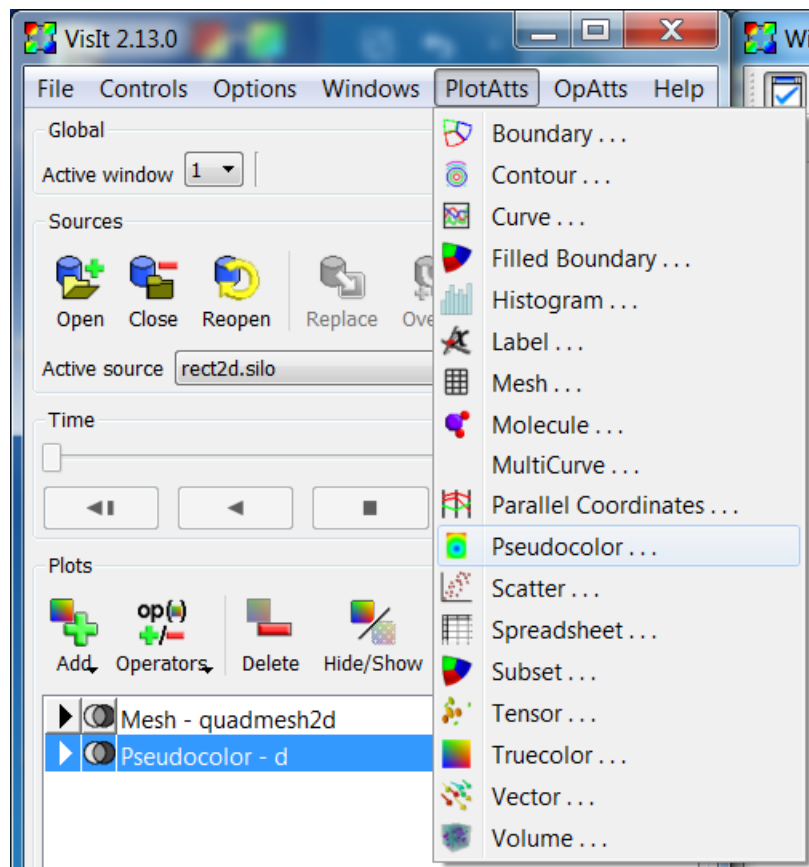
VisIt 2.13.0

Wi

File Controls Options Windows PlotAtts OpAtts Help

Global

Active window 1

Sources

Open Close Reopen Replace Ove

Active source rect2d.silo

Time

Plots

Add Operators Delete Hide/Show

op()

Mesh - quadmesh2d

Pseudocolor - d

Boundary . . .
Contour . . .
Curve . . .
Filled Boundary . . .
Histogram . . .
Label . . .
Mesh . . .
Molecule . . .
MultiCurve . . .
Parallel Coordinates . . .
Pseudocolor . . .
Scatter . . .
Spreadsheet . . .
Subset . . .
Tensor . . .
Truecolor . . .
Vector . . .
Volume . . .